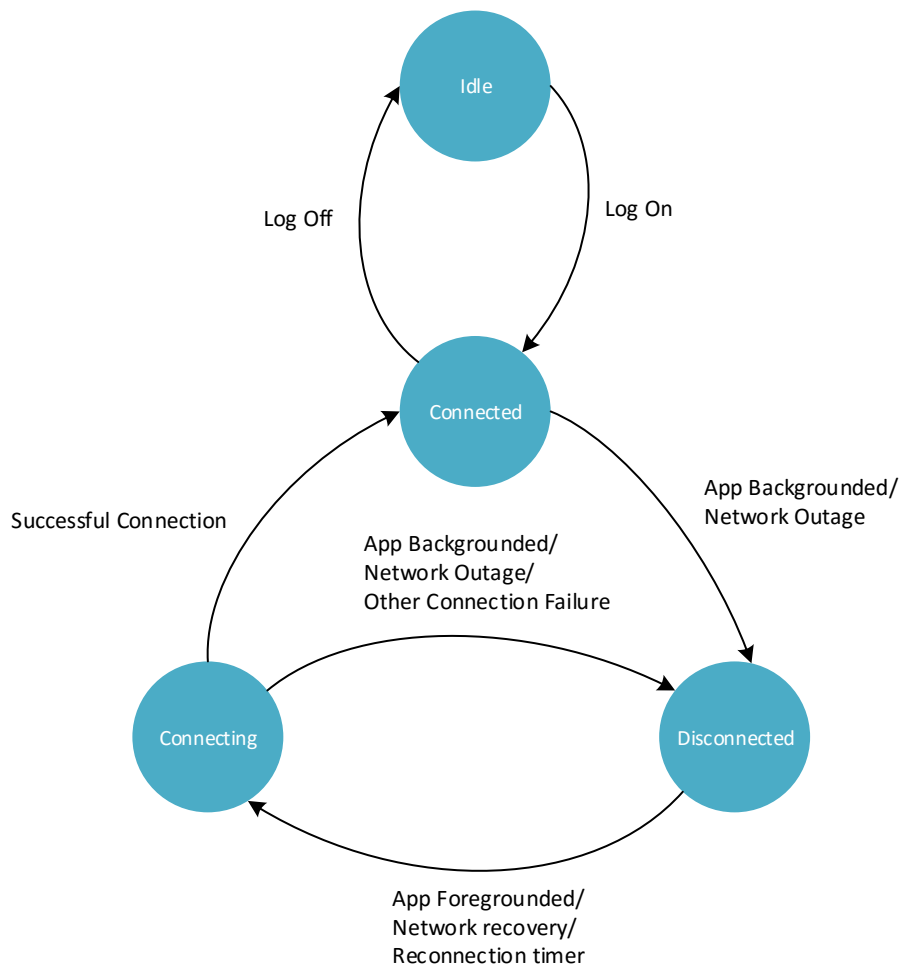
Idle

Log Off

Log On

Connected

Successful Connection

App Backgrounded/
Network Outage

App Backgrounded/
Network Outage/
Other Connection Failure

Connecting

Disconnected

App Foregrounded/
Network recovery/
Reconnection timer